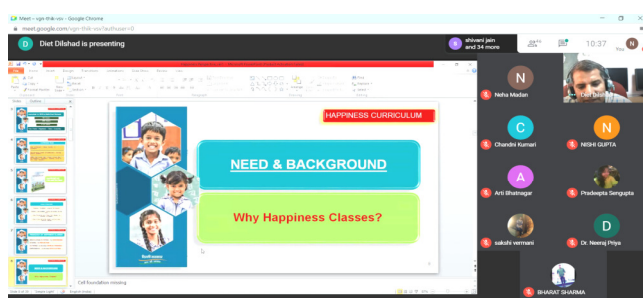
Meet - vgn-thik-vsv - Google Chrome
meet.google.com/vgn-thik-vsv?authuser=0

D Diet Dilshad is presenting

shivani jain and 34 more

10:37

You

HAPPINESS CURRICULUM

NEED & BACKGROUND

Why Happiness Classes?

N Neha Madan

Diet Dilshad

C Chandni Kumari

N NISHI GUPTA

A Arti Bhatnagar

Pradeepta Sengupta

sakshi vermani

D Dr. Neeraj Priya

BHARAT SHARMA